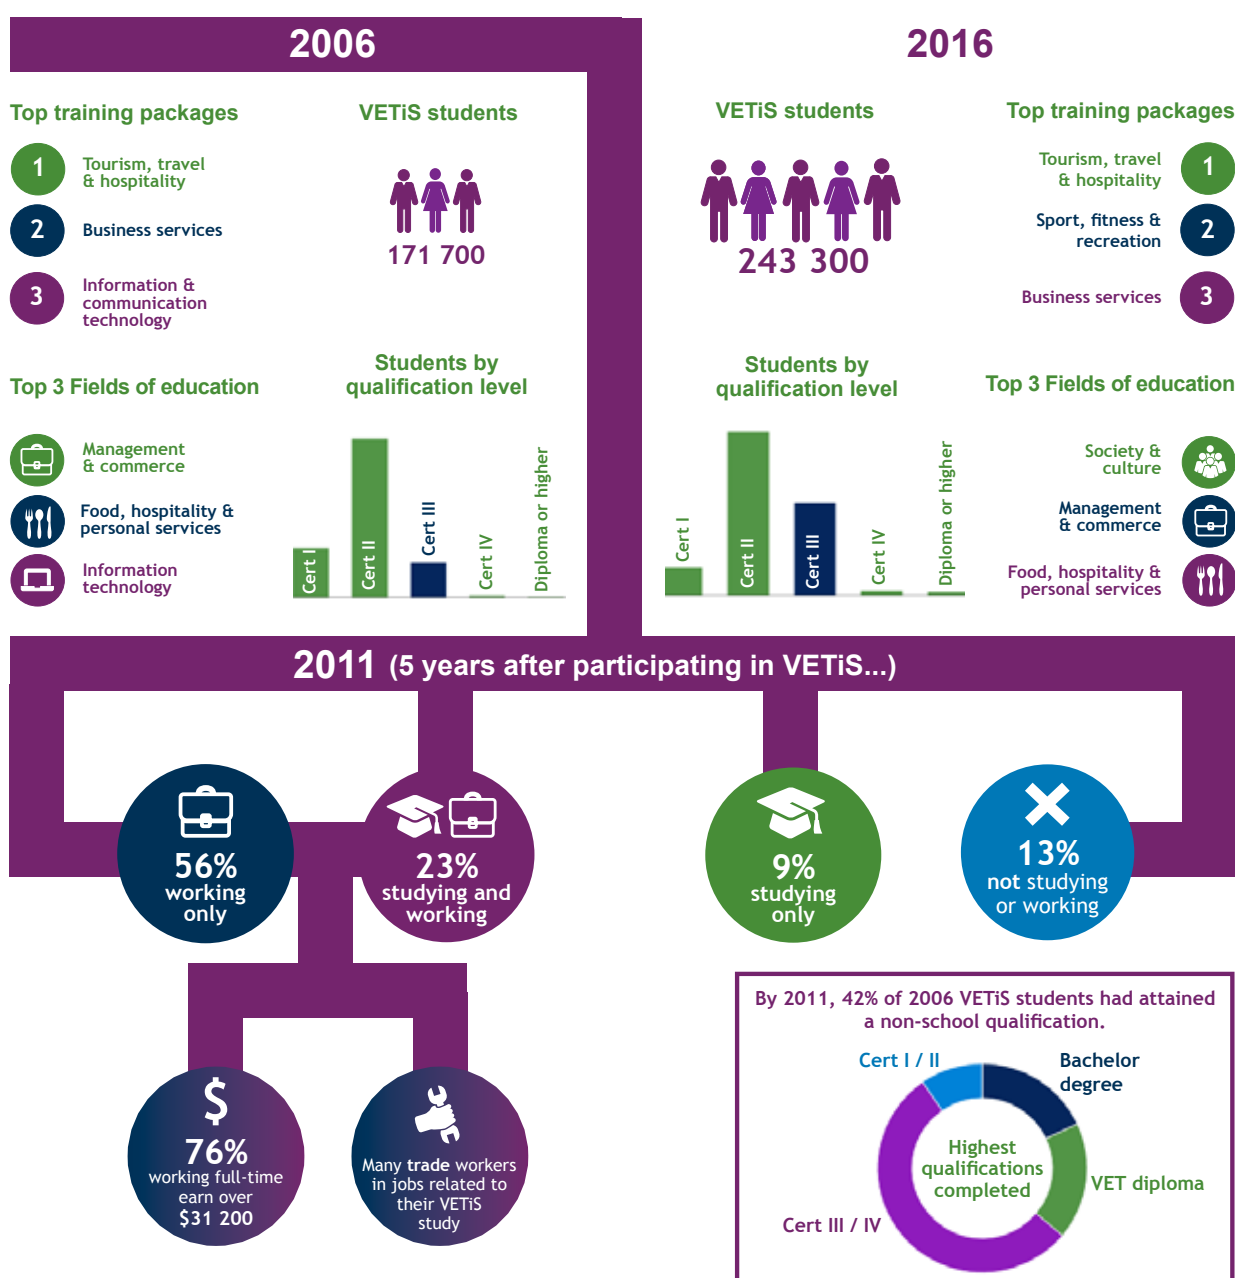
2006

Top training packages

1 Tourism, travel & hospitality

2 Business services

3 Information & communication technology

VETiS students

171 700

Top 3 Fields of education

Management & commerce

Food, hospitality & personal services

Information technology

Students by qualification level

Cert I
Cert II
Cert III
Cert IV
Diploma or higher

2016

VETiS students

243 300

Top training packages

Tourism, travel & hospitality 1

Sport, fitness & recreation 2

Business services 3

Students by qualification level

Cert I
Cert II
Cert III
Cert IV
Diploma or higher

Top 3 Fields of education

Society & culture

Management & commerce

Food, hospitality & personal services

2011 (5 years after participating in VETiS...)

56% working only

23% studying and working

9% studying only

13% not studying or working

$ 76% working full-time earn over $31 200

Many trade workers in jobs related to their VETiS study

By 2011, 42% of 2006 VETiS students had attained a non-school qualification.

Cert I / II

Bachelor degree

Highest qualifications completed

VET diploma

Cert III / IV